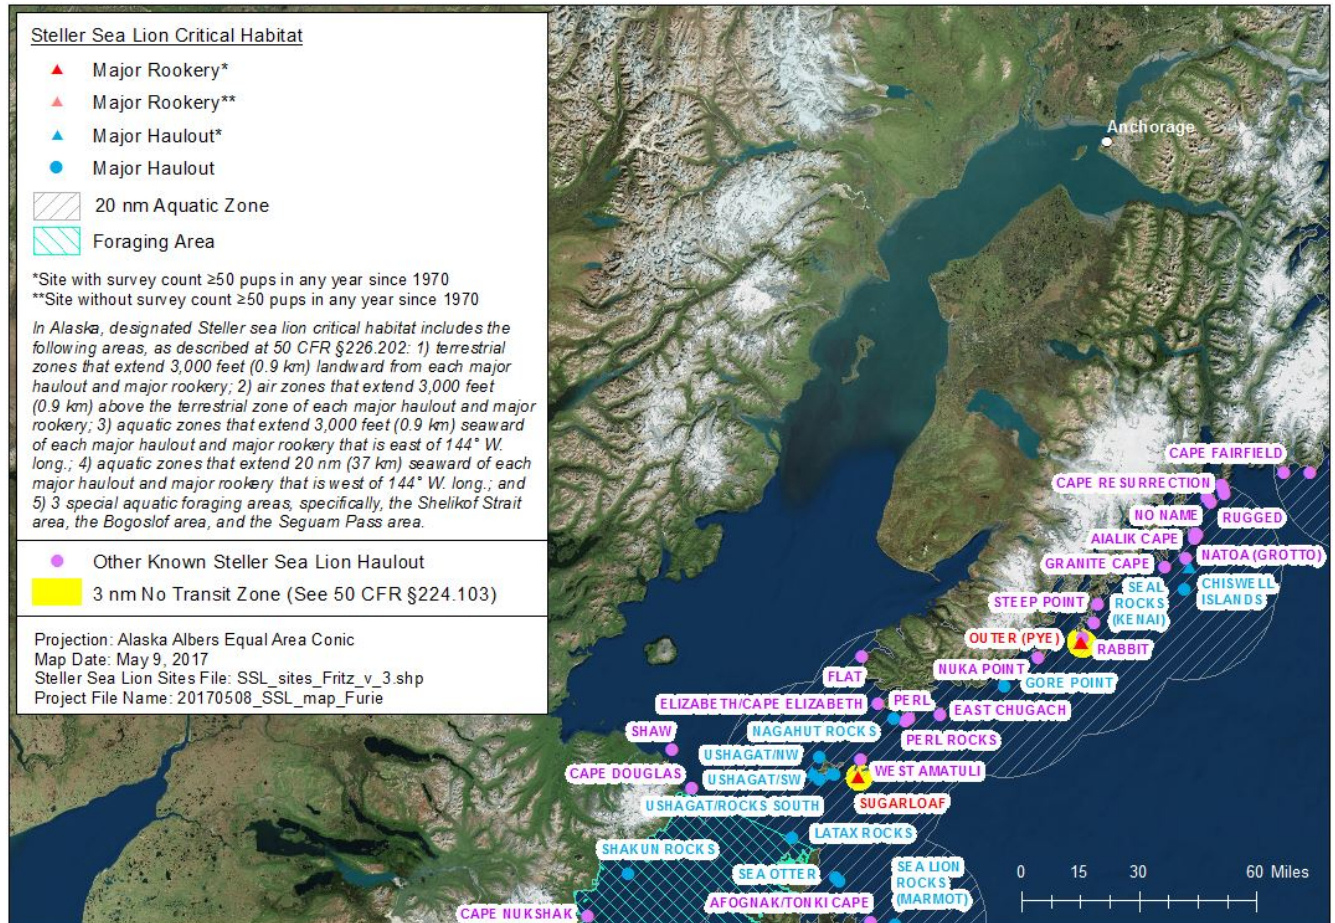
Steller Sea Lion Critical Habitat

Major Rookery*

Major Rookery**

Major Haulout*

Major Haulout

20 nm Aquatic Zone

Foraging Area

*Site with survey count ≥50 pups in any year since 1970
**Site without survey count ≥50 pups in any year since 1970

In Alaska, designated Steller sea lion critical habitat includes the following areas, as described at 50 CFR §226.202: 1) terrestrial zones that extend 3,000 feet (0.9 km) landward from each major haulout and major rookery; 2) air zones that extend 3,000 feet (0.9 km) above the terrestrial zone of each major haulout and major rookery; 3) aquatic zones that extend 3,000 feet (0.9 km) seaward of each major haulout and major rookery that is east of 144° W. long.; 4) aquatic zones that extend 20 nm (37 km) seaward of each major haulout and major rookery that is west of 144° W. long.; and 5) 3 special aquatic foraging areas, specifically, the Shelikof Strait area, the Bogoslof area, and the Seguam Pass area.

Other Known Steller Sea Lion Haulout

3 nm No Transit Zone (See 50 CFR §224.103)

Projection: Alaska Albers Equal Area Conic
Map Date: May 9, 2017
Steller Sea Lion Sites File: SSL_sites_Fritz_v_3.shp
Project File Name: 20170508_SSL_map_Furie

Anchorage

CAPE FAIRFIELD

CAPE RESURRECTION

NO NAME

RUGGED

AIALIK CAPE

NATOA (GROTTO)

GRANITE CAPE

CHISWELL ISLANDS

SEAL ROCKS (KENAI)

STEEP POINT

OUTER (PYE)

RABBIT

NUKA POINT

GORE POINT

FLAT

ELIZABETH/CAPE ELIZABETH

PERL

EAST CHUGACH

NAGAHUT ROCKS

PERL ROCKS

SHAW

USHAGAT/NW

USHAGAT/SW

WEST AMATULI

CAPE DOUGLAS

SUGARLOAF

USHAGAT/ROCKS SOUTH

LATAX ROCKS

SHAKUN ROCKS

SEA OTTER

SEA LION ROCKS (MARMOT)

AFOGNAK/TONKI CAPE

CAPE NUKSHAK

0 15 30 60 Miles